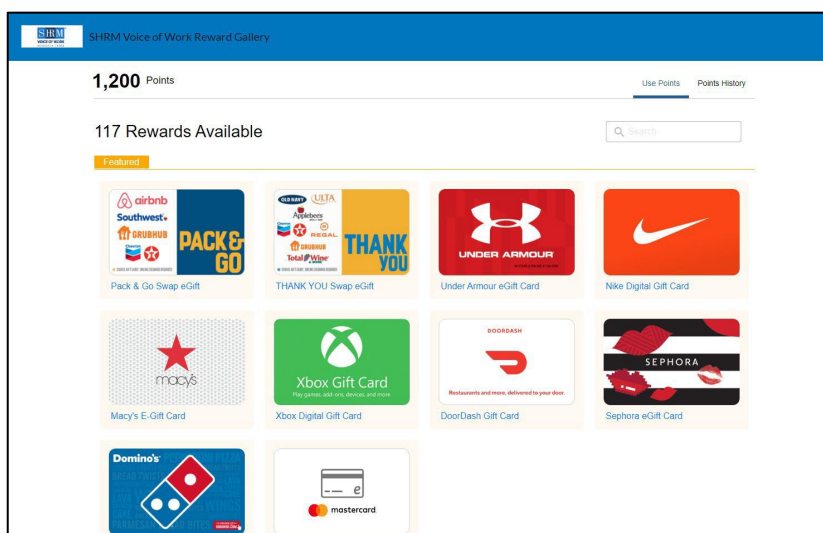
SHRM VOICE OF WORK

SHRM Voice of Work Reward Gallery

1,200 Points

Use Points Points History

117 Rewards Available

Search

Featured

airbnb
Southwest
GRUBHUB
PACK & GO

Pack & Go Swap eGift

OLD NAVY ULTA
Applebee's
REGAL
GRUBHUB
Total Wine
THANK YOU

THANK YOU Swap eGift

UNDER ARMOUR

Under Armour eGift Card

Nike Digital Gift Card

macys

Macy's E-Gift Card

Xbox Gift Card
Play games, add-ons, devices, and more

Xbox Digital Gift Card

DOORDASH
Restaurants and more, delivered to your door.

DoorDash Gift Card

SEPHORA

Sephora eGift Card

Domino's

mastercard